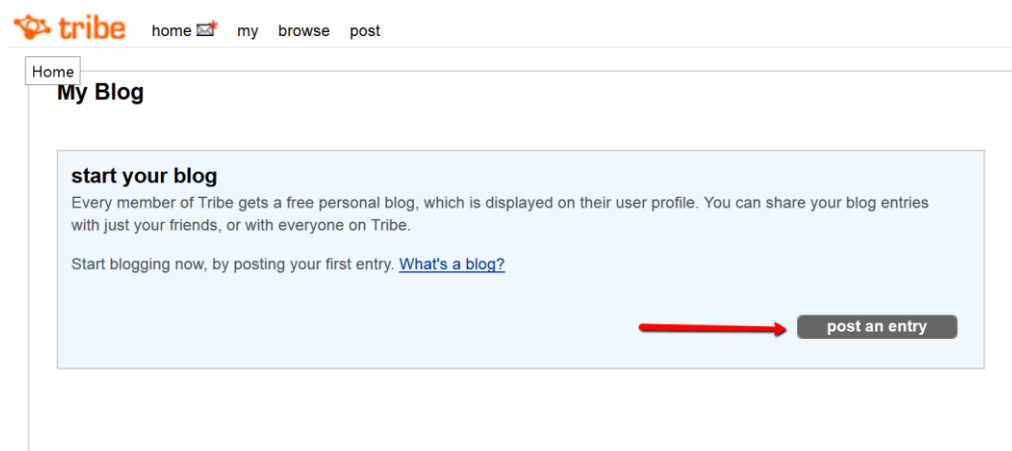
tribe home my browse post

Home

My Blog

start your blog

Every member of Tribe gets a free personal blog, which is displayed on their user profile. You can share your blog entries with just your friends, or with everyone on Tribe.

Start blogging now, by posting your first entry. What's a blog?

post an entry